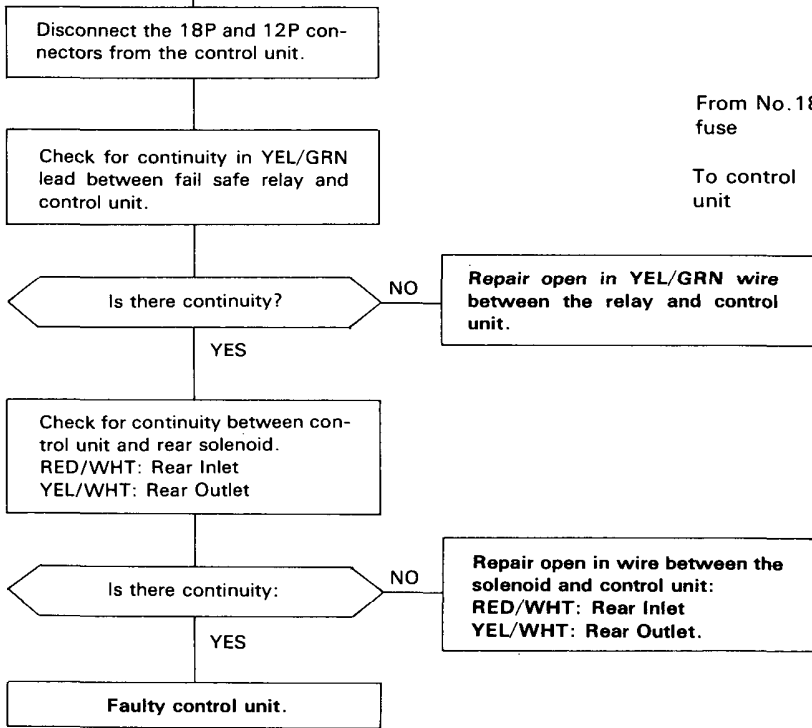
Disconnect the 18P and 12P connectors from the control unit.

From No.18 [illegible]
fuse

To control
unit

Check for continuity in YEL/GRN lead between fail safe relay and control unit.

Is there continuity?

NO

Repair open in YEL/GRN wire between the relay and control unit.

YES

Check for continuity between control unit and rear solenoid.
RED/WHT: Rear Inlet
YEL/WHT: Rear Outlet

Is there continuity:

NO

Repair open in wire between the solenoid and control unit:
RED/WHT: Rear Inlet
YEL/WHT: Rear Outlet.

YES

Faulty control unit.